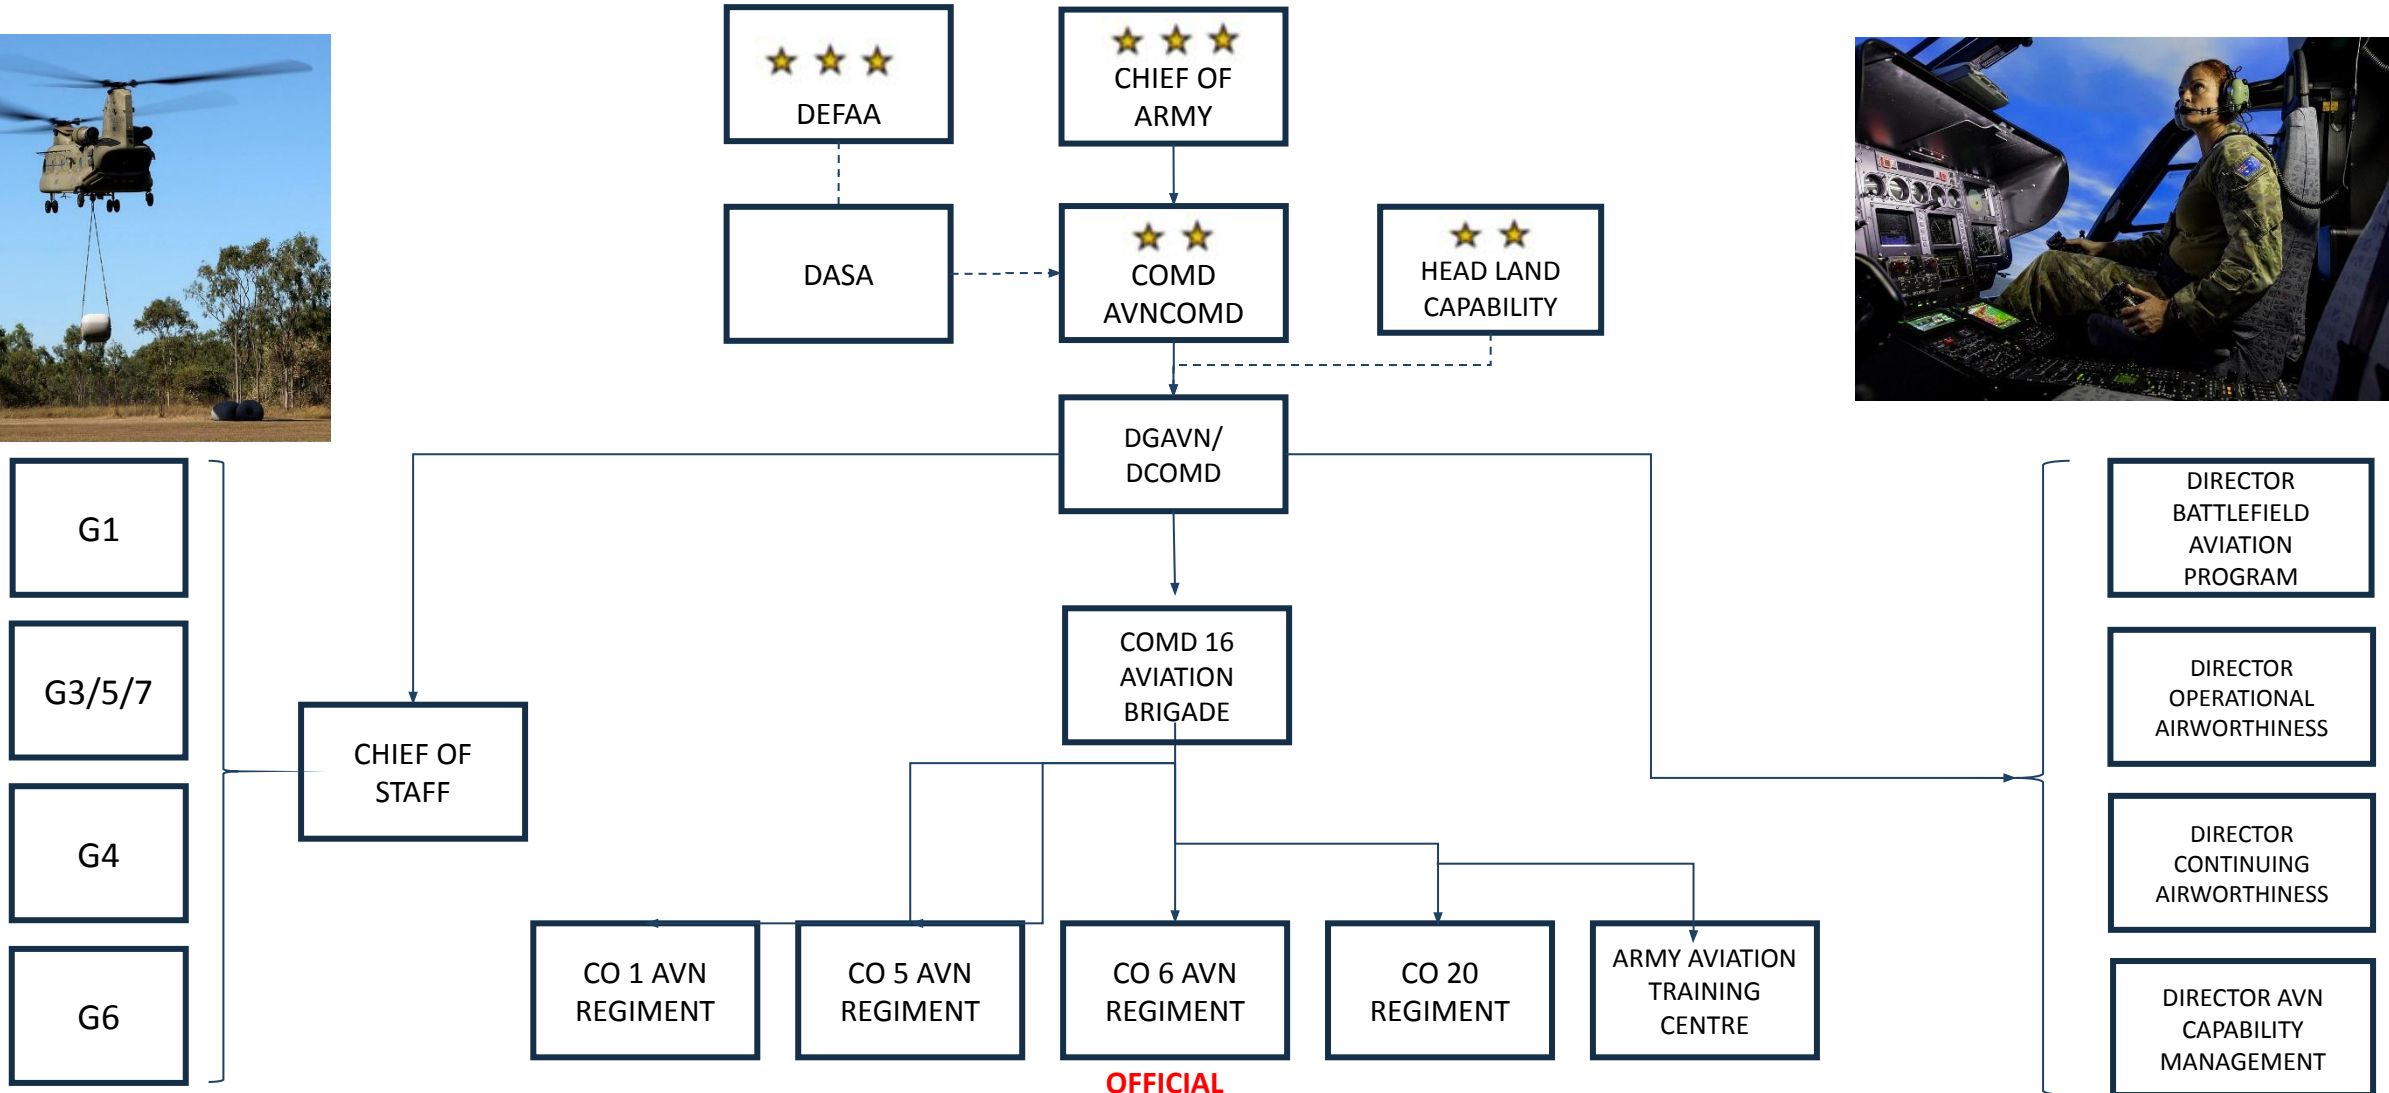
DEFAA

CHIEF OF ARMY

DASA

COMD AVNCOMD

HEAD LAND CAPABILITY

DGAVN/ DCOMD

G1

G3/5/7

G4

G6

CHIEF OF STAFF

COMD 16 AVIATION BRIGADE

DIRECTOR BATTLEFIELD AVIATION PROGRAM

DIRECTOR OPERATIONAL AIRWORTHINESS

DIRECTOR CONTINUING AIRWORTHINESS

DIRECTOR AVN CAPABILITY MANAGEMENT

CO 1 AVN REGIMENT

CO 5 AVN REGIMENT

CO 6 AVN REGIMENT

CO 20 REGIMENT

ARMY AVIATION TRAINING CENTRE

OFFICIAL